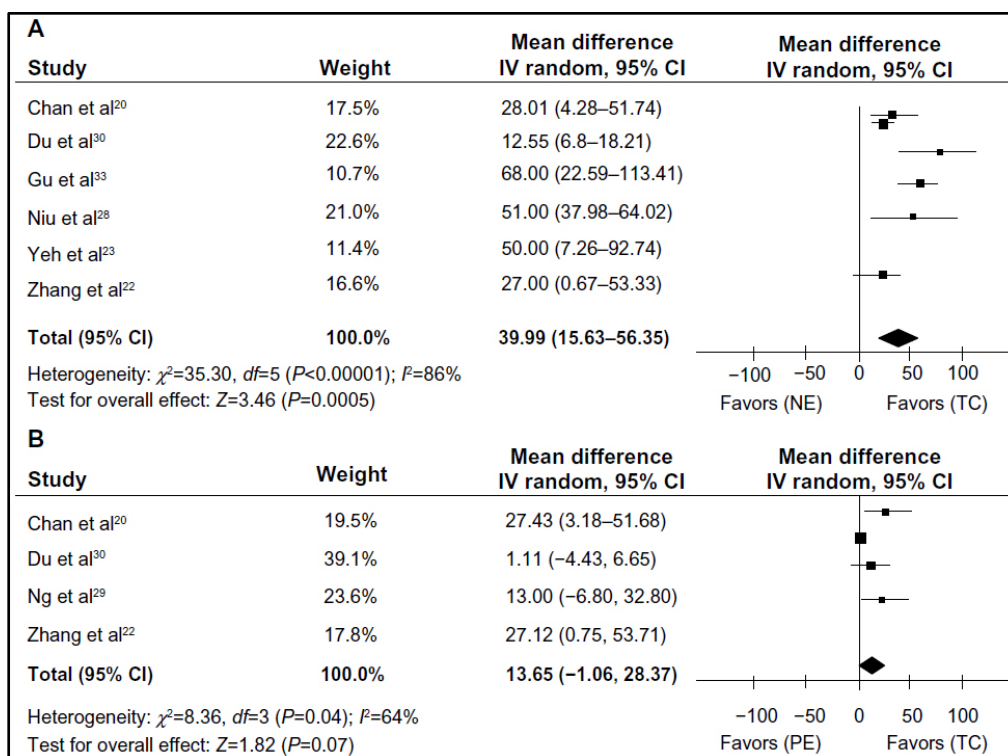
A

| Study | Weight | Mean difference IV random, 95% CI |
|---|---|---|
| Chan et al$^{20}$ | 17.5% | 28.01 (4.28–51.74) |
| Du et al$^{30}$ | 22.6% | 12.55 (6.8–18.21) |
| Gu et al$^{33}$ | 10.7% | 68.00 (22.59–113.41) |
| Niu et al$^{28}$ | 21.0% | 51.00 (37.98–64.02) |
| Yeh et al$^{23}$ | 11.4% | 50.00 (7.26–92.74) |
| Zhang et al$^{22}$ | 16.6% | 27.00 (0.67–53.33) |
| **Total (95% CI)** | **100.0%** | **39.99 (15.63–56.35)** |

Heterogeneity: $\chi^2$=35.30, $df$=5 ($P$<0.00001); $I^2$=86%
Test for overall effect: $Z$=3.46 ($P$=0.0005)

Mean difference
IV random, 95% CI

−100 −50 0 50 100
Favors (NE) Favors (TC)

B

| Study | Weight | Mean difference IV random, 95% CI |
|---|---|---|
| Chan et al$^{20}$ | 19.5% | 27.43 (3.18–51.68) |
| Du et al$^{30}$ | 39.1% | 1.11 (−4.43, 6.65) |
| Ng et al$^{29}$ | 23.6% | 13.00 (−6.80, 32.80) |
| Zhang et al$^{22}$ | 17.8% | 27.12 (0.75, 53.71) |
| **Total (95% CI)** | **100.0%** | **13.65 (−1.06, 28.37)** |

Heterogeneity: $\chi^2$=8.36, $df$=3 ($P$=0.04); $I^2$=64%
Test for overall effect: $Z$=1.82 ($P$=0.07)

Mean difference
IV random, 95% CI

−100 −50 0 50 100
Favors (PE) Favors (TC)